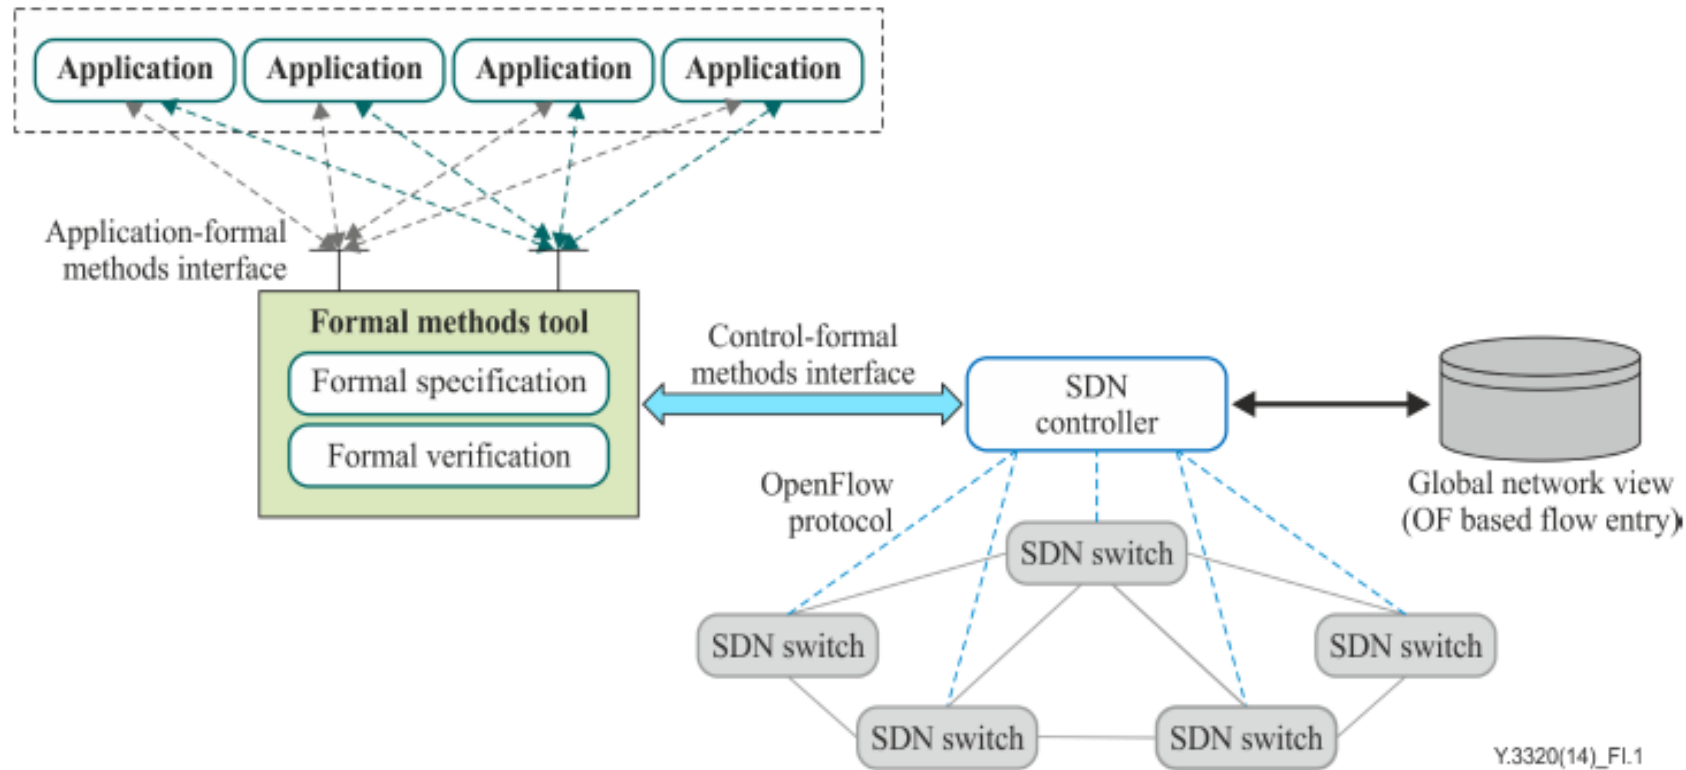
Application
Application
Application
Application

Application-formal methods interface

Formal methods tool
Formal specification
Formal verification

Control-formal methods interface

SDN controller

Global network view (OF based flow entry)

OpenFlow protocol

SDN switch
SDN switch
SDN switch
SDN switch
SDN switch

Y.3320(14)_FI.1